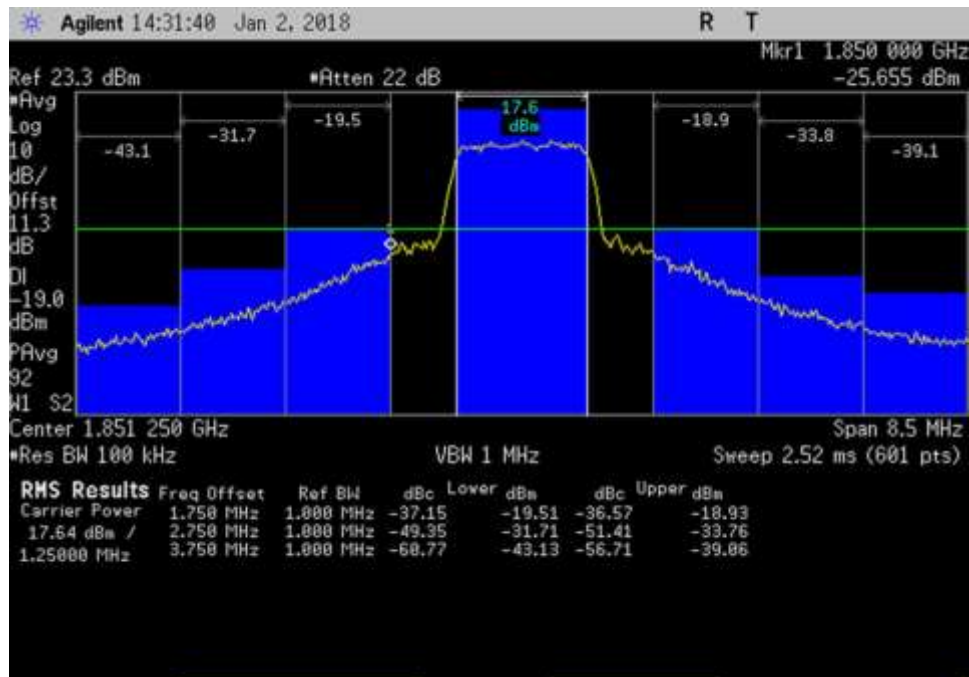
Agilent 14:31:40 Jan 2, 2018 R T

Mkr1 1.850 000 GHz
Ref 23.3 dBm #Atten 22 dB -25.655 dBm
#Avg
Log
10
dB/
Offst
11.3
dB
DI
-19.0
dBm
PAvg
92
W1 S2

-43.1 -31.7 -19.5 17.6 dBm -18.9 -33.8 -39.1

Center 1.851 250 GHz Span 8.5 MHz
#Res BW 100 kHz VBW 1 MHz Sweep 2.52 ms (601 pts)

| RMS Results | Freq Offset | Ref BW | dBc | Lower dBm | dBc | Upper dBm |
|---|---|---|---|---|---|---|
| Carrier Power | 1.750 MHz | 1.000 MHz | -37.15 | -19.51 | -36.57 | -18.93 |
| 17.64 dBm / | 2.750 MHz | 1.000 MHz | -49.35 | -31.71 | -51.41 | -33.76 |
| 1.25000 MHz | 3.750 MHz | 1.000 MHz | -60.77 | -43.13 | -56.71 | -39.06 |